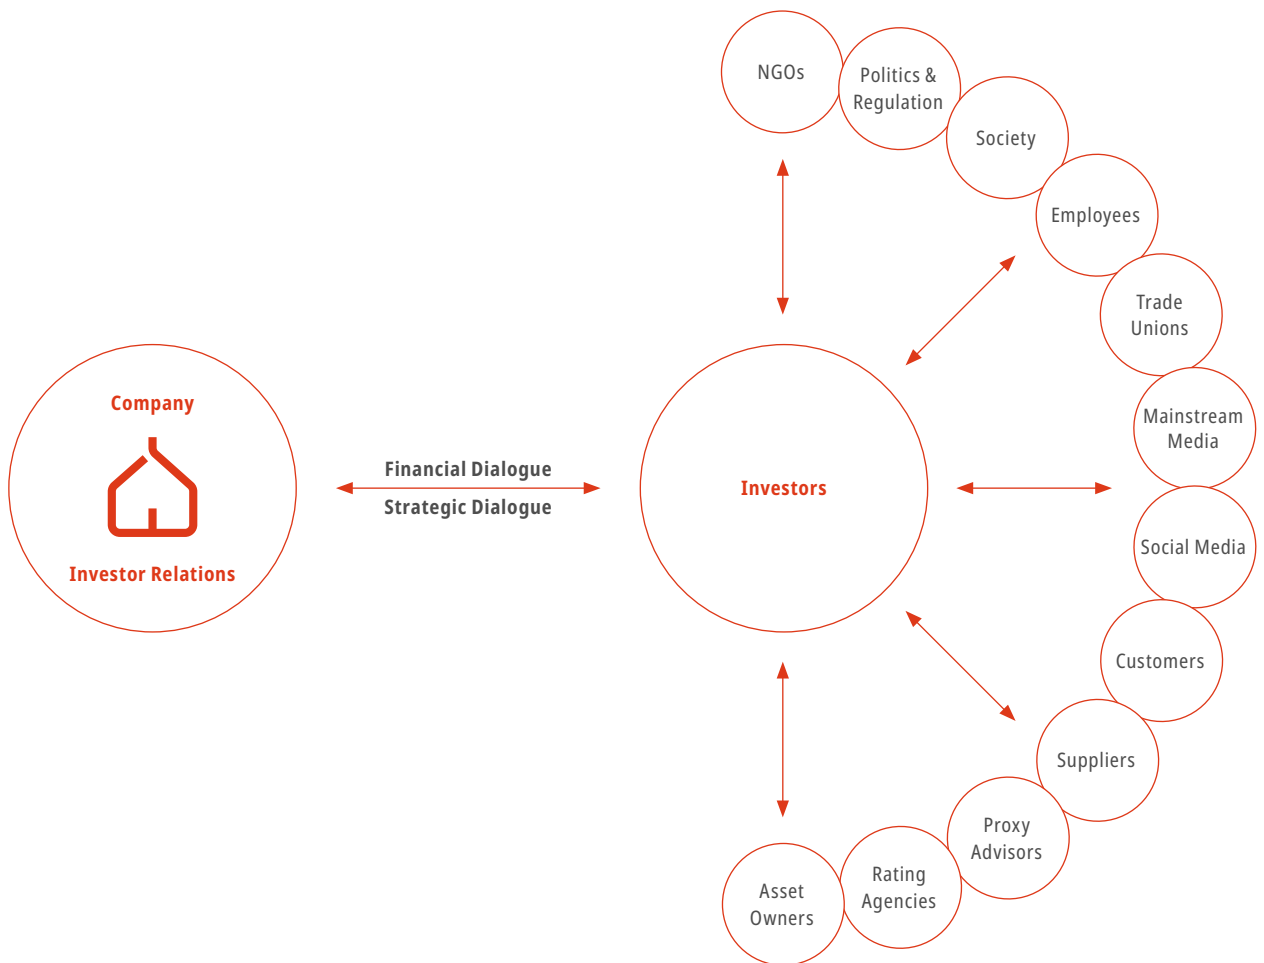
Company

Investor Relations

Financial Dialogue

Strategic Dialogue

Investors

NGOs

Politics & Regulation

Society

Employees

Trade Unions

Mainstream Media

Social Media

Customers

Suppliers

Proxy Advisors

Rating Agencies

Asset Owners